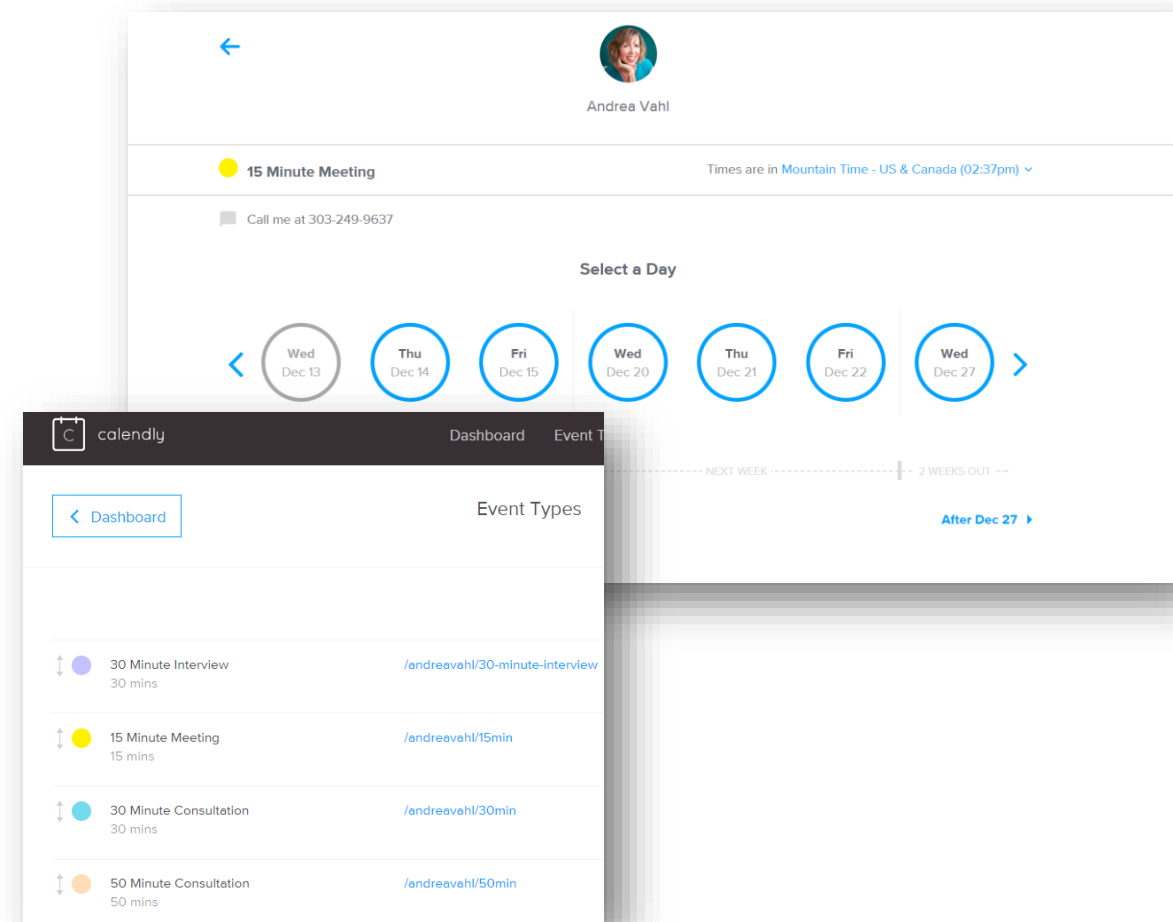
Andrea Vahl

15 Minute Meeting

Times are in Mountain Time - US & Canada (02:37pm)

Call me at 303-249-9637

Select a Day

Wed Dec 13

Thu Dec 14

Fri Dec 15

Wed Dec 20

Thu Dec 21

Fri Dec 22

Wed Dec 27

NEXT WEEK

2 WEEKS OUT

After Dec 27

calendly

Dashboard

Event T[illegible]

Dashboard

Event Types

30 Minute Interview
30 mins
/andreavahl/30-minute-interview

15 Minute Meeting
15 mins
/andreavahl/15min

30 Minute Consultation
30 mins
/andreavahl/30min

50 Minute Consultation
50 mins
/andreavahl/50min